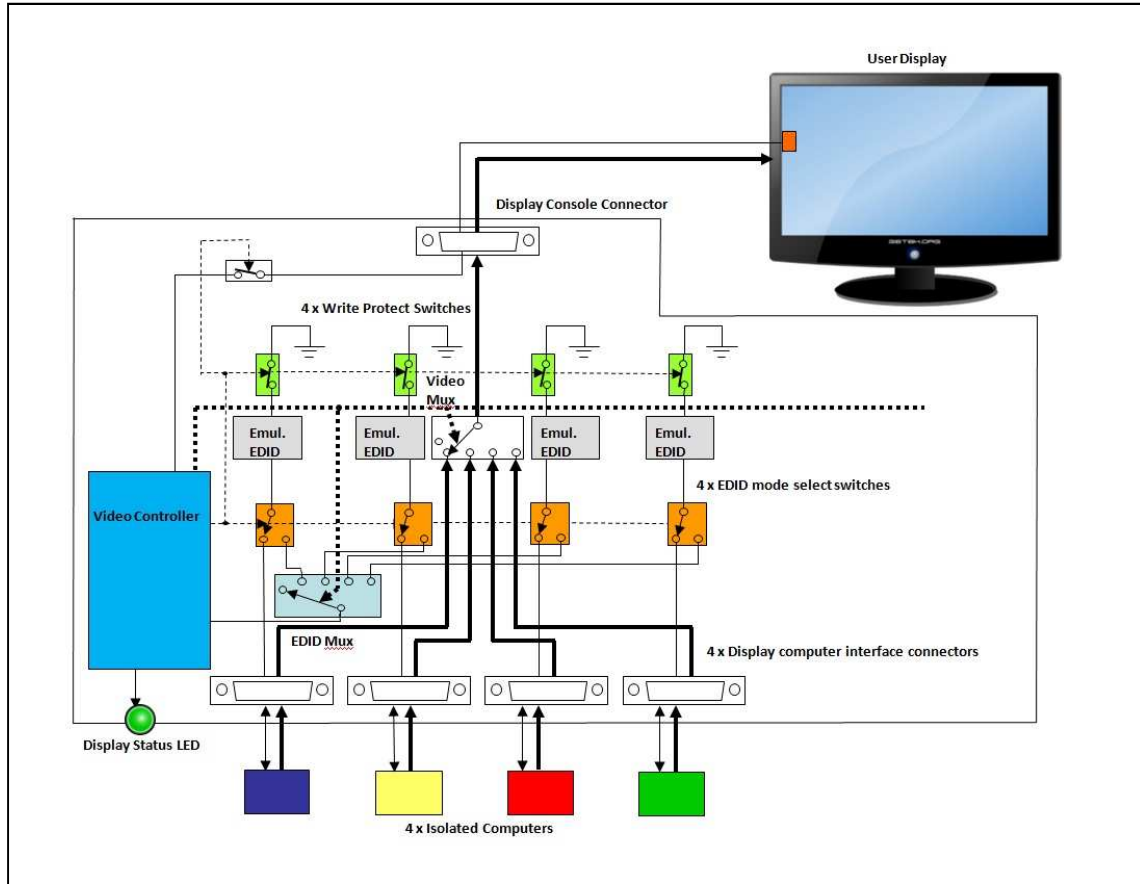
User Display

Display Console Connector

4 x Write Protect Switches

Video Mux

Emul. EDID

Emul. EDID

Emul. EDID

Emul. EDID

4 x EDID mode select switches

Video Controller

EDID Mux

4 x Display computer interface connectors

Display Status LED

4 x Isolated Computers